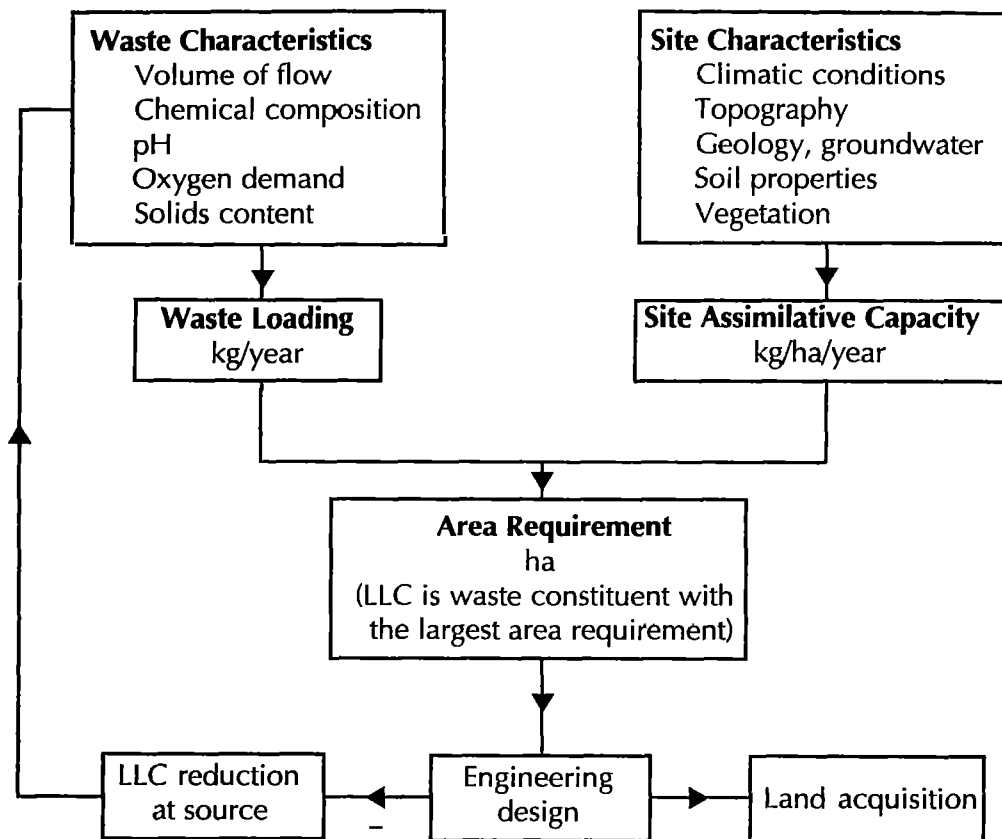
Waste Characteristics
Volume of flow
Chemical composition
pH
Oxygen demand
Solids content

Site Characteristics
Climatic conditions
Topography
Geology, groundwater
Soil properties
Vegetation

Waste Loading
kg/year

Site Assimilative Capacity
kg/ha/year

Area Requirement
ha
(LLC is waste constituent with the largest area requirement)

LLC reduction at source

Engineering design

Land acquisition